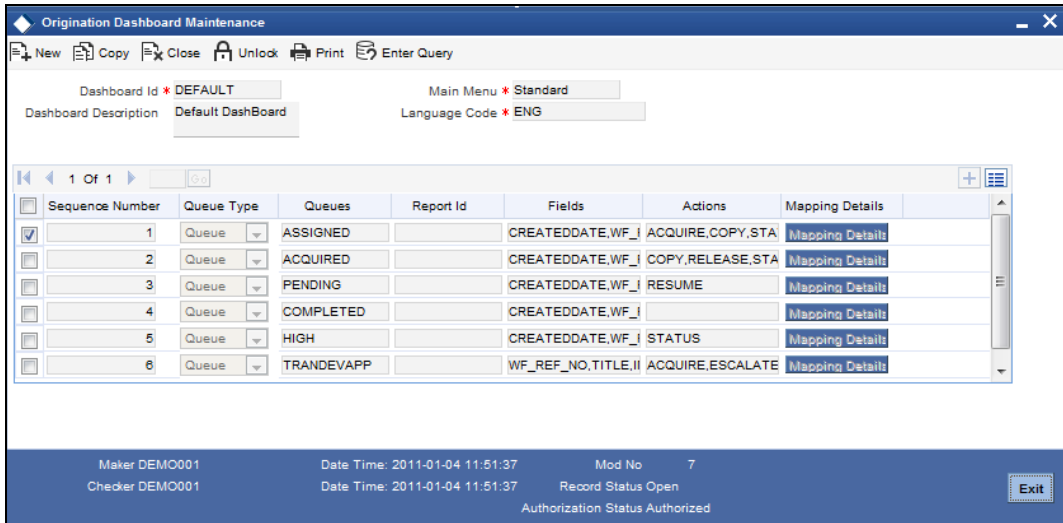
Origination Dashboard Maintenance

New Copy Close Unlock Print Enter Query

Dashboard Id * DEFAULT
Dashboard Description Default DashBoard
Main Menu * Standard
Language Code * ENG

1 Of 1

| | Sequence Number | Queue Type | Queues | Report Id | Fields | Actions | Mapping Details |
|---|---|---|---|---|---|---|---|
| ☑ | 1 | Queue | ASSIGNED | | CREATEDDATE,WF_I | ACQUIRE,COPY,STA | Mapping Details |
| ☐ | 2 | Queue | ACQUIRED | | CREATEDDATE,WF_I | COPY,RELEASE,STA | Mapping Details |
| ☐ | 3 | Queue | PENDING | | CREATEDDATE,WF_I | RESUME | Mapping Details |
| ☐ | 4 | Queue | COMPLETED | | CREATEDDATE,WF_I | | Mapping Details |
| ☐ | 5 | Queue | HIGH | | CREATEDDATE,WF_I | STATUS | Mapping Details |
| ☐ | 6 | Queue | TRANDEVAPP | | WF_REF_NO,TITLE,II | ACQUIRE,ESCALATE | Mapping Details |

Maker DEMO001
Checker DEMO001
Date Time: 2011-01-04 11:51:37
Date Time: 2011-01-04 11:51:37
Mod No 7
Record Status Open
Authorization Status Authorized
Exit